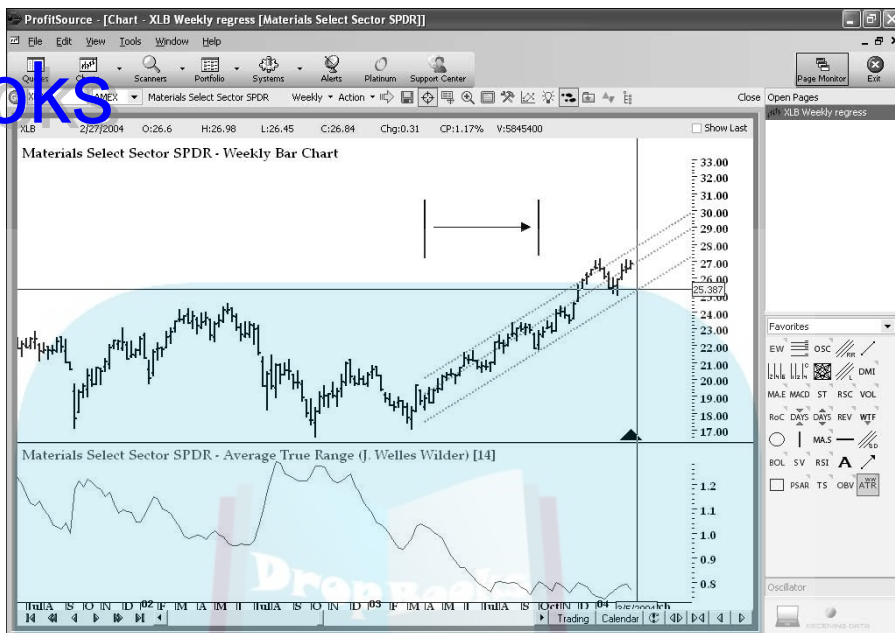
ProfitSource - [Chart - XLB Weekly regress [Materials Select Sector SPDR]]

File Edit View Tools Window Help

Quotes Charts Scanners Portfolio Systems Alerts Platinum Support Center Page Monitor Exit

oks

AMEX Materials Select Sector SPDR Weekly Action Close Open Pages

XLB Weekly regress

XLB 2/27/2004 O:26.6 H:26.98 L:26.45 C:26.84 Chg:0.31 CP:1.17% V:5845400 Show Last

Materials Select Sector SPDR - Weekly Bar Chart

33.00
32.00
31.00
30.00
29.00
28.00
27.00
26.00
25.387
25.00
24.00
23.00
22.00
21.00
20.00
19.00
18.00
17.00

Materials Select Sector SPDR - Average True Range (J. Welles Wilder) [14]

1.2
1.1
1.0
0.9
0.8

Jul A S O N D 02 F M A M J Jul A S O N D 03 F M A M J Jul A S Oct N D 04 2/5/2004

Trading Calendar

Favorites

EW OSC DMI MA.E MACD ST RSC VOL RoC DAYS DAYS REV WTF MA.S BOL SV RSI A PSAR TS OBV ATR

Oscillator

DropBooks